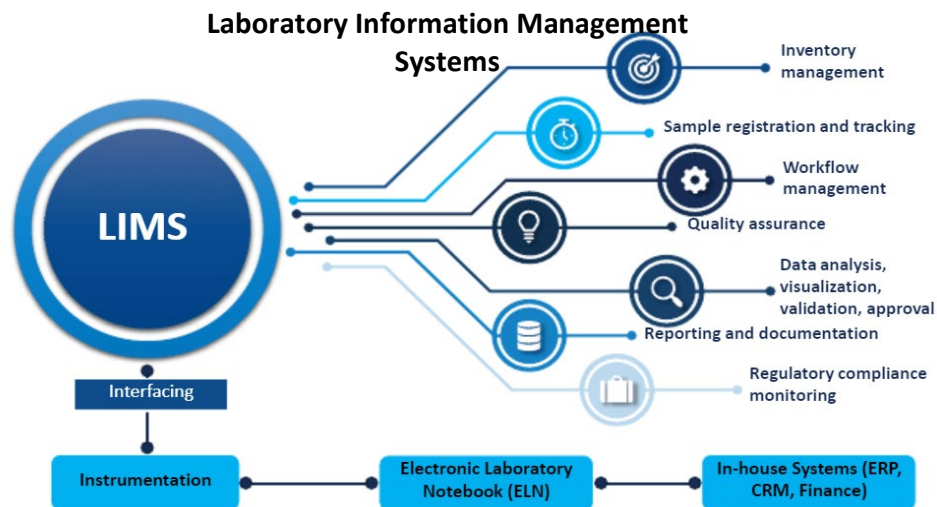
Laboratory Information Management Systems

LIMS

Inventory management

Sample registration and tracking

Workflow management

Quality assurance

Data analysis, visualization, validation, approval

Reporting and documentation

Regulatory compliance monitoring

Interfacing

Instrumentation

Electronic Laboratory Notebook (ELN)

In-house Systems (ERP, CRM, Finance)